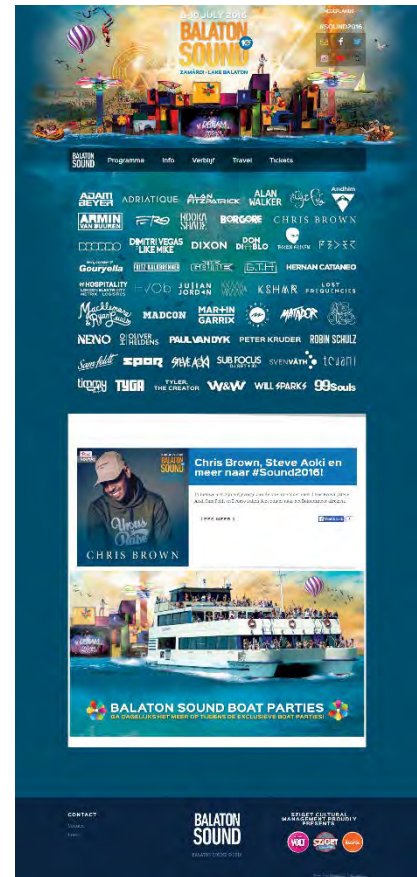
6-10 JULY 2016
BALATON SOUND
10th
ZAMARDI · LAKE BALATON
#SOUND2016

BALATON SOUND
Programme
Info
Verblijf
Travel
Tickets

ADAM BEYER
ADRIATIQUE
ALAN FITZPATRICK
ALAN WALKER
Andhim
ARMIN VAN BUUREN
BOOKA SHADE
BORGORE
CHRIS BROWN
DIMITRI VEGAS & LIKE MIKE
DIXON
DON DIABLO
TIGER PEOPLE
Gouryella
FRITZ KALKBRENNER
G.T.H
HERNAN CATTANEO
#HOSPITALITY
JULIAN JORDAN
KSHMR
LOST FREQUENCIES
Macklemore & Ryan Lewis
MADCON
MARTIN GARRIX
MATADOR
NERVO
OLIVER HELDENS
PAUL VAN DYK
PETER KRUDER
ROBIN SCHULZ
Sam Feldt
SPOOR
STEVE AOKI
SUB FOCUS DJ SET
SVEN VÄTH
TCHAMI
timmy trumpet
TYGA
TYLER, THE CREATOR
W&W
WILL SPARKS
99 Souls

BALATON SOUND
CHRIS BROWN
Chris Brown, Steve Aoki en meer naar #Sound2016!
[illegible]
LEES MEER
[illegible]

BALATON SOUND BOAT PARTIES
GA DAGELIJKS HET MEER OP TIJDENS DE EXCLUSIEVE BOAT PARTIES!

CONTACT
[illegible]
BALATON SOUND
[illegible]
SZIGET CULTURAL MANAGEMENT PROUDLY PRESENTS